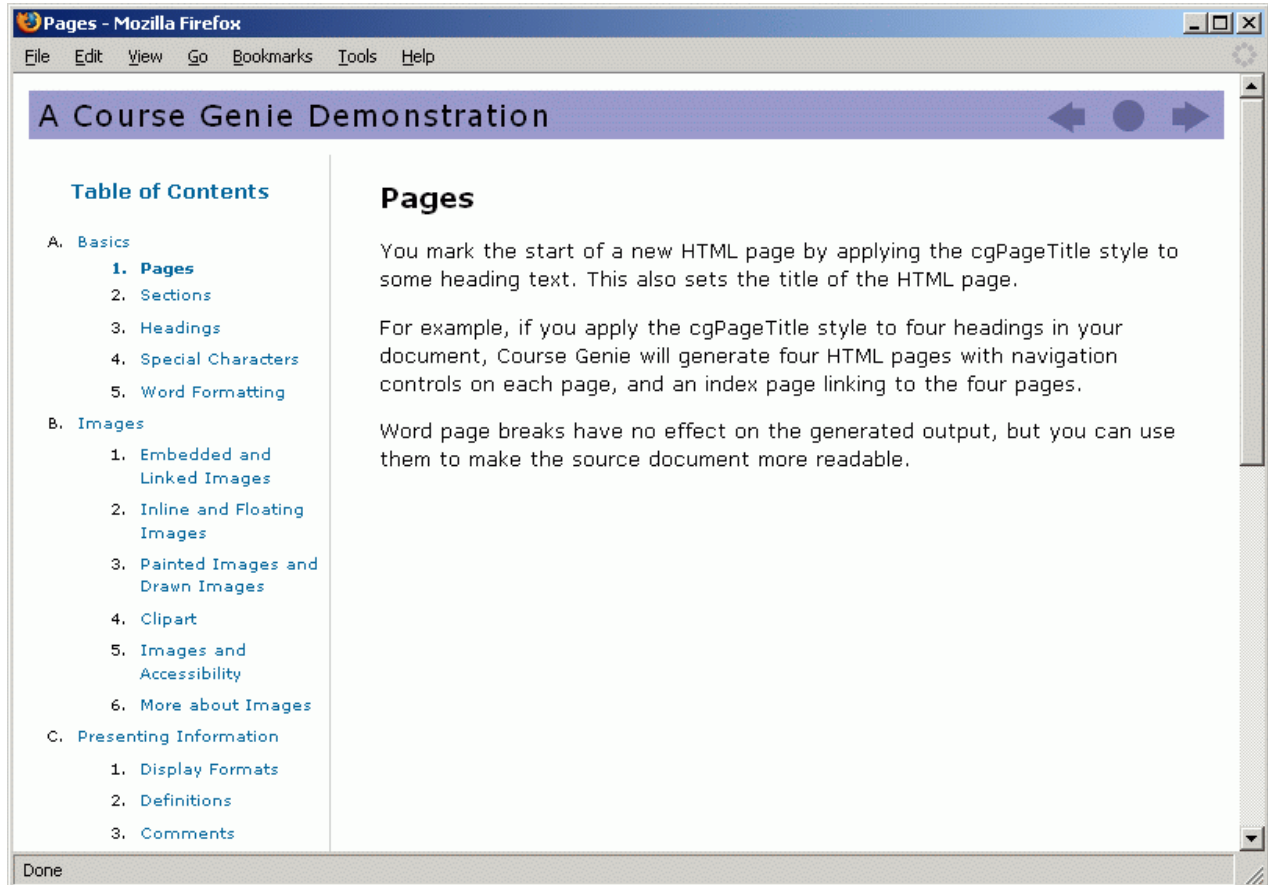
Pages - Mozilla Firefox

File Edit View Go Bookmarks Tools Help

A Course Genie Demonstration

Table of Contents

A. Basics
1. Pages
2. Sections
3. Headings
4. Special Characters
5. Word Formatting

B. Images
1. Embedded and Linked Images
2. Inline and Floating Images
3. Painted Images and Drawn Images
4. Clipart
5. Images and Accessibility
6. More about Images

C. Presenting Information
1. Display Formats
2. Definitions
3. Comments

Pages

You mark the start of a new HTML page by applying the cgPageTitle style to some heading text. This also sets the title of the HTML page.

For example, if you apply the cgPageTitle style to four headings in your document, Course Genie will generate four HTML pages with navigation controls on each page, and an index page linking to the four pages.

Word page breaks have no effect on the generated output, but you can use them to make the source document more readable.

Done